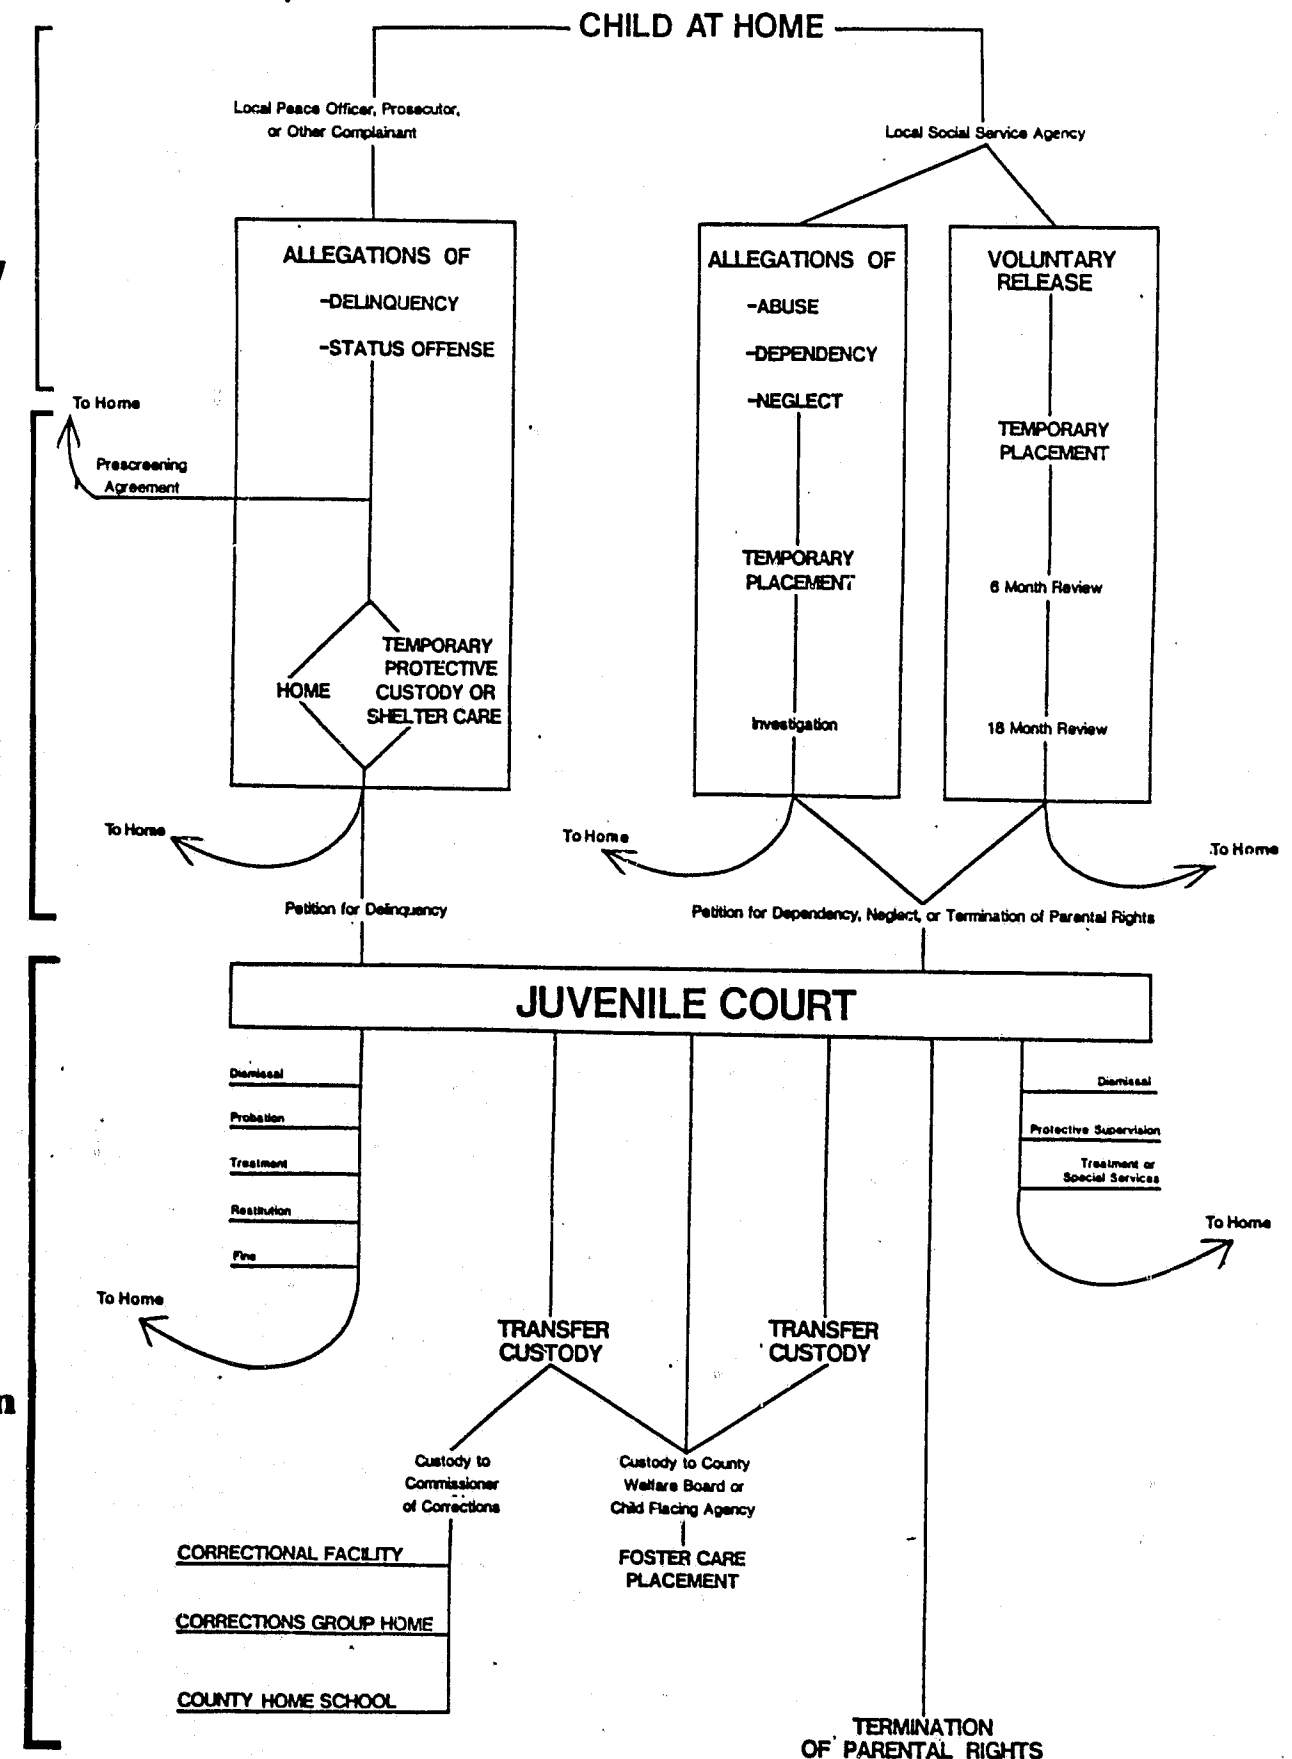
CHILD AT HOME

Local Peace Officer, Prosecutor, or Other Complainant

Local Social Service Agency

ALLEGATIONS OF
-DELINQUENCY
-STATUS OFFENSE

ALLEGATIONS OF
-ABUSE
-DEPENDENCY
-NEGLECT

VOLUNTARY RELEASE

To Home

Prescreening Agreement

TEMPORARY PLACEMENT

TEMPORARY PLACEMENT

6 Month Review

HOME

TEMPORARY PROTECTIVE CUSTODY OR SHELTER CARE

Investigation

18 Month Review

To Home

To Home

To Home

Petition for Delinquency

Petition for Dependency, Neglect, or Termination of Parental Rights

JUVENILE COURT

Dismissal

Probation

Treatment

Restitution

Fine

Dismissal

Protective Supervision

Treatment or Special Services

To Home

To Home

TRANSFER CUSTODY

TRANSFER CUSTODY

Custody to Commissioner of Corrections

Custody to County Welfare Board or Child Placing Agency

CORRECTIONAL FACILITY

FOSTER CARE PLACEMENT

CORRECTIONS GROUP HOME

COUNTY HOME SCHOOL

TERMINATION OF PARENTAL RIGHTS

y

n